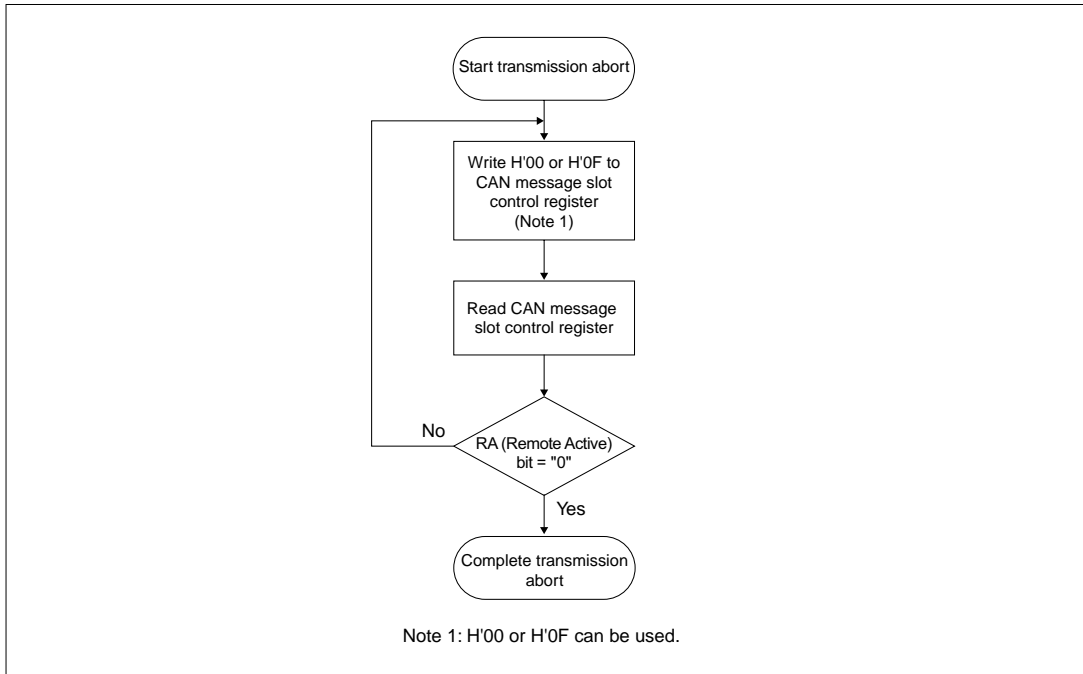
Start transmission abort

Write H'00 or H'0F to CAN message slot control register (Note 1)

Read CAN message slot control register

No

RA (Remote Active) bit = "0"

Yes

Complete transmission abort

Note 1: H'00 or H'0F can be used.